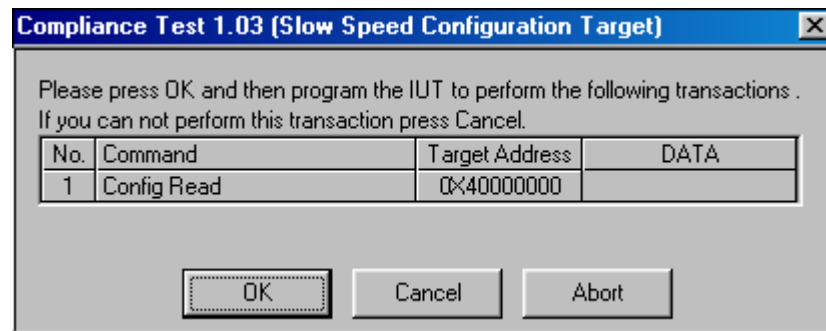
Compliance Test 1.03 (Slow Speed Configuration Target)

Please press OK and then program the IUT to perform the following transactions .
If you can not perform this transaction press Cancel.

| No. | Command | Target Address | DATA |
|---|---|---|---|
| 1 | Config Read | 0X40000000 | |

OK Cancel Abort